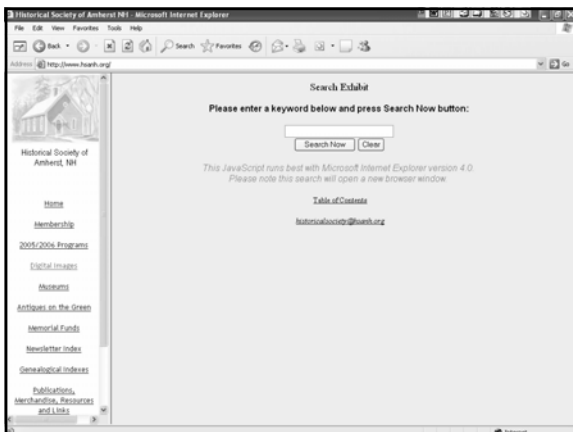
Historical Society of Amherst NH - Microsoft Internet Explorer

File Edit View Favorites Tools Help

Back Search Favorites

Address http://www.hsanh.org/

Historical Society of Amherst, NH

Home

Membership

2005/2006 Programs

Digital Images

Museums

Antiques on the Green

Memorial Funds

Newsletter Index

Genealogical Indexes

Publications, Merchandise, Resources and Links

Search Exhibit

Please enter a keyword below and press Search Now button:

Search Now Clear

This JavaScript runs best with Microsoft Internet Explorer version 4.0. Please note this search will open a new browser window.

Table of Contents

historicalsociety@hsanh.org

Internet